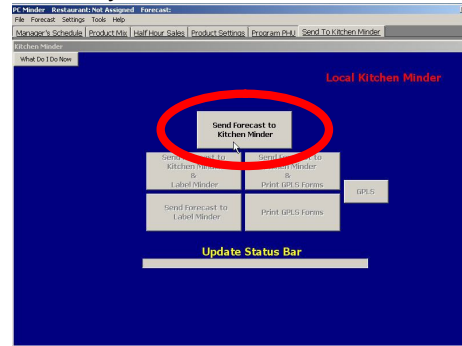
PC Minder Restaurant: Not Assigned Forecast:
File Forecast Settings Tools Help
Manager's Schedule | Product Mix | Half Hour Sales | Product Settings | Program PHU | Send To Kitchen Minder
Kitchen Minder
What Do I Do Now

Local Kitchen Minder

Send Forecast to Kitchen Minder

Send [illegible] to Kitchen Minder & Label Minder

Send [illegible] to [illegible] Minder & Print GPLS Forms

GPLS

Send Forecast to Label Minder

Print GPLS Forms

Update Status Bar